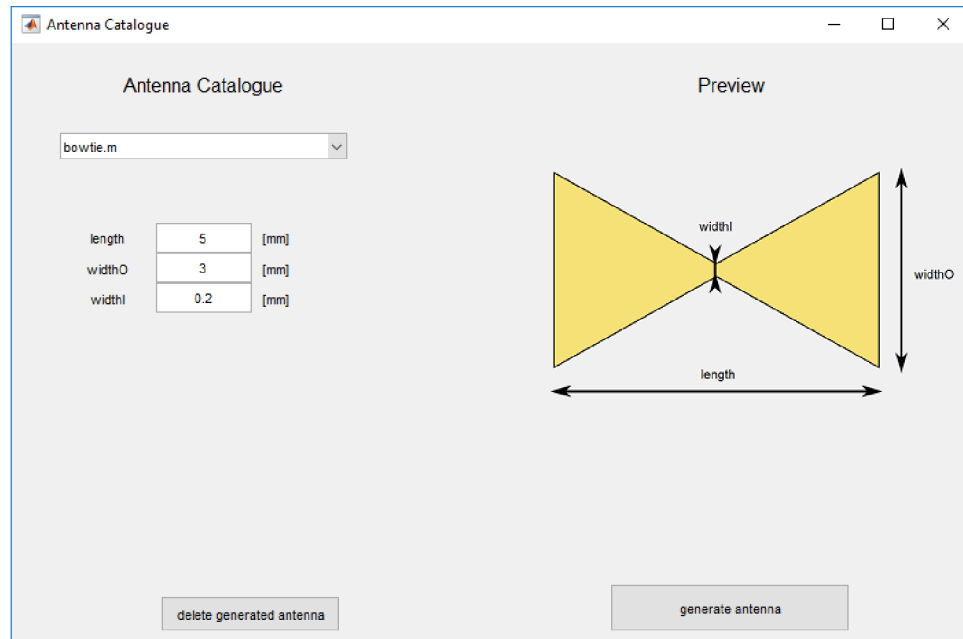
Antenna Catalogue

Antenna Catalogue

bowtie.m

| length | 5 | [mm] |
|---|---|---|
| widthO | 3 | [mm] |
| widthI | 0.2 | [mm] |

Preview

widthI

widthO

length

delete generated antenna

generate antenna